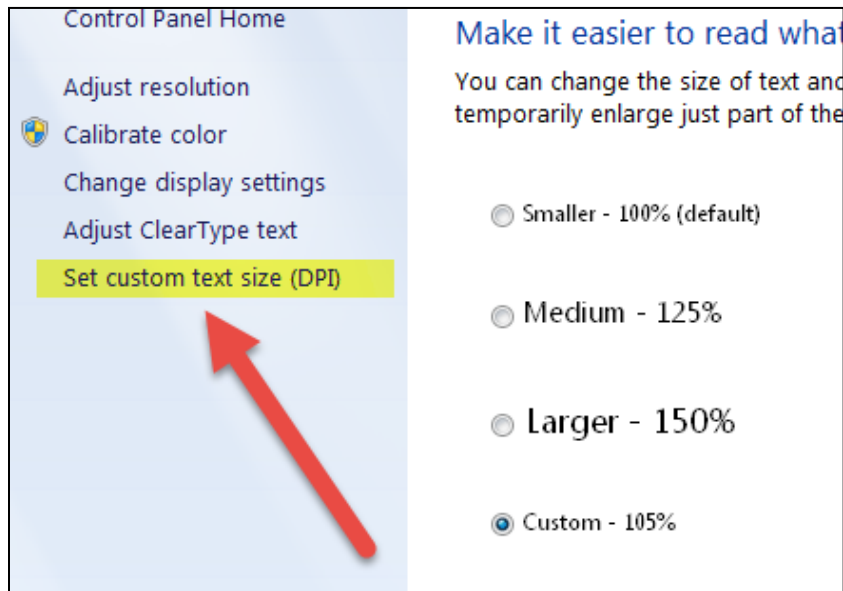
Control Panel Home

Adjust resolution

Calibrate color

Change display settings

Adjust ClearType text

Set custom text size (DPI)

Make it easier to read what

You can change the size of text and temporarily enlarge just part of the

Smaller - 100% (default)

Medium - 125%

Larger - 150%

Custom - 105%